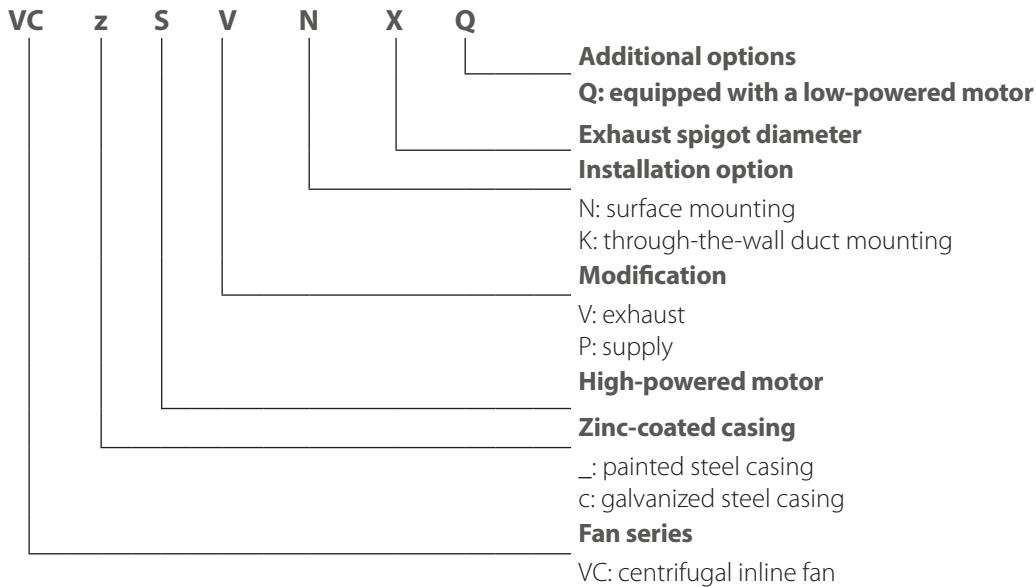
VC z S V N X Q

Additional options
Q: equipped with a low-powered motor

Exhaust spigot diameter

Installation option
N: surface mounting
K: through-the-wall duct mounting

Modification
V: exhaust
P: supply

High-powered motor

Zinc-coated casing
_: painted steel casing
c: galvanized steel casing

Fan series
VC: centrifugal inline fan